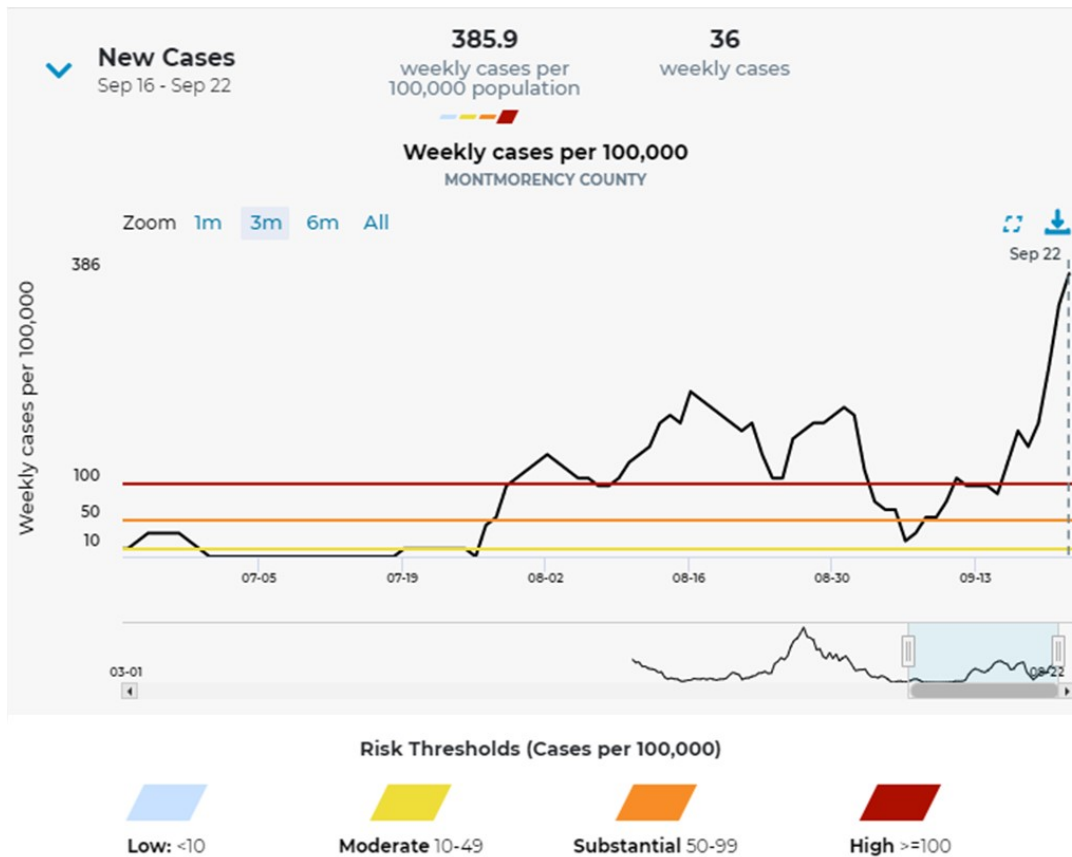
New Cases
Sep 16 - Sep 22

385.9
weekly cases per 100,000 population

36
weekly cases

Weekly cases per 100,000
MONTMORENCY COUNTY

Zoom 1m 3m 6m All

Sep 22

386
100
50
10

Weekly cases per 100,000

07-05 07-19 08-02 08-16 08-30 09-13

03-01 08-22

Risk Thresholds (Cases per 100,000)

Low: <10
Moderate 10-49
Substantial 50-99
High >=100